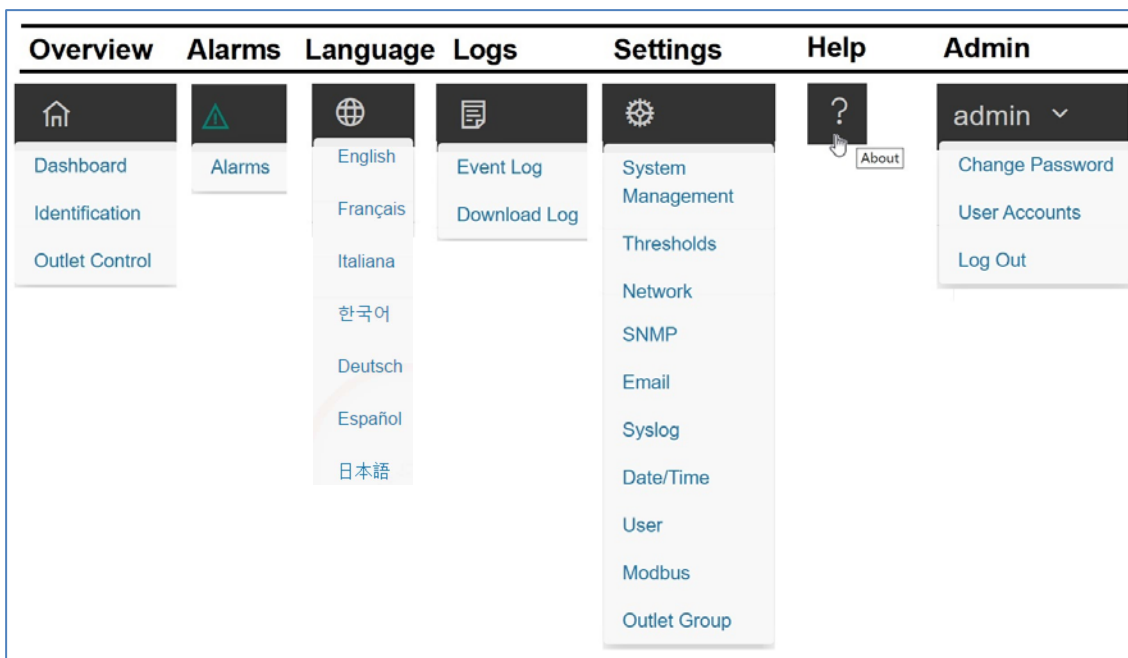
Overview Alarms Language Logs Settings Help Admin

Dashboard
Identification
Outlet Control

Alarms

English
Français
Italiana
한국어
Deutsch
Español
日本語

Event Log
Download Log

System Management
Thresholds
Network
SNMP
Email
Syslog
Date/Time
User
Modbus
Outlet Group

?
About

admin

Change Password
User Accounts
Log Out